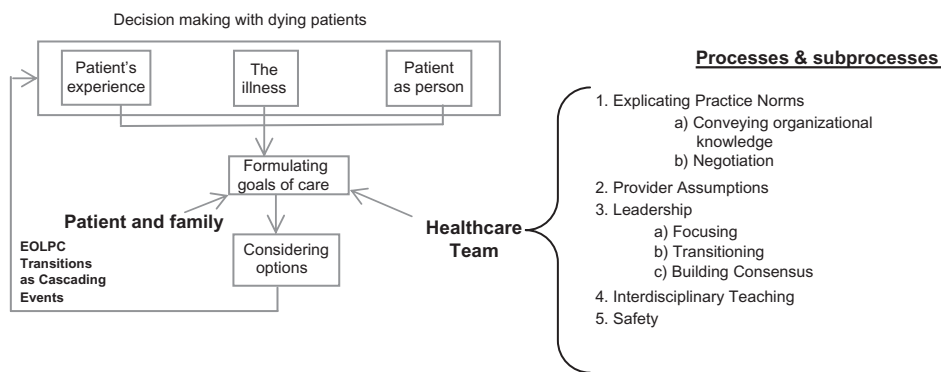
Decision making with dying patients

Patient's experience

The illness

Patient as person

Formulating goals of care

Patient and family

Considering options

EOLPC Transitions as Cascading Events

Healthcare Team

Processes & subprocesses

1. Explicating Practice Norms
a) Conveying organizational knowledge
b) Negotiation
2. Provider Assumptions
3. Leadership
a) Focusing
b) Transitioning
c) Building Consensus
4. Interdisciplinary Teaching
5. Safety